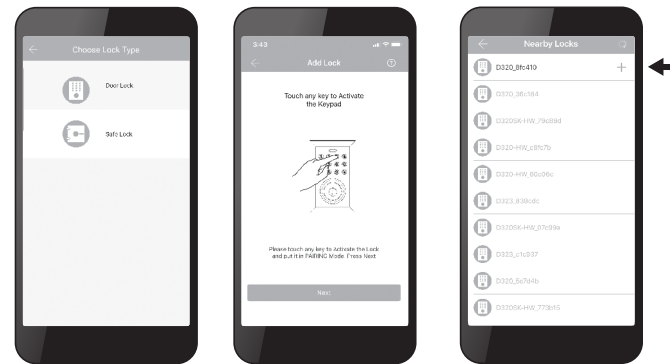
Choose Lock Type

Door Lock

Safe Lock

3:43

Add Lock

Touch any key to Activate the Keypad

Please touch any key to Activate the Lock and put it in PAIRING Mode. Press Next

Next

Nearby Locks

D320_6fc410

D320_36c184

D320SK-HW_79d99d

D320-HW_c8fc7b

D320-HW_60c06c

D323_838cdc

D320SK-HW_07c99e

D323_c1c037

D320_5e7d4b

D320SK-HW_773b15